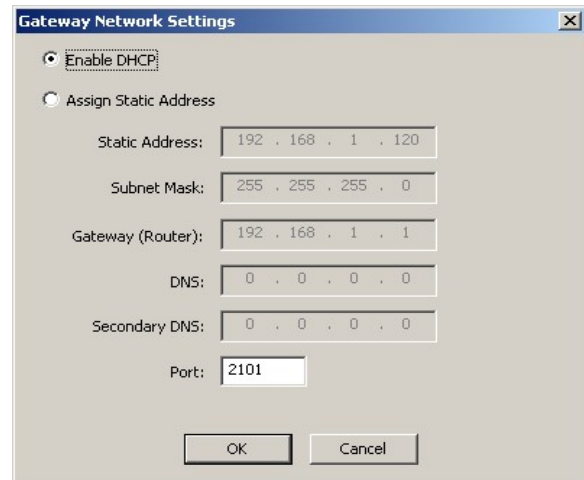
Gateway Network Settings

Enable DHCP

Assign Static Address

Static Address: 192 . 168 . 1 . 120

Subnet Mask: 255 . 255 . 255 . 0

Gateway (Router): 192 . 168 . 1 . 1

DNS: 0 . 0 . 0 . 0

Secondary DNS: 0 . 0 . 0 . 0

Port: 2101

OK Cancel